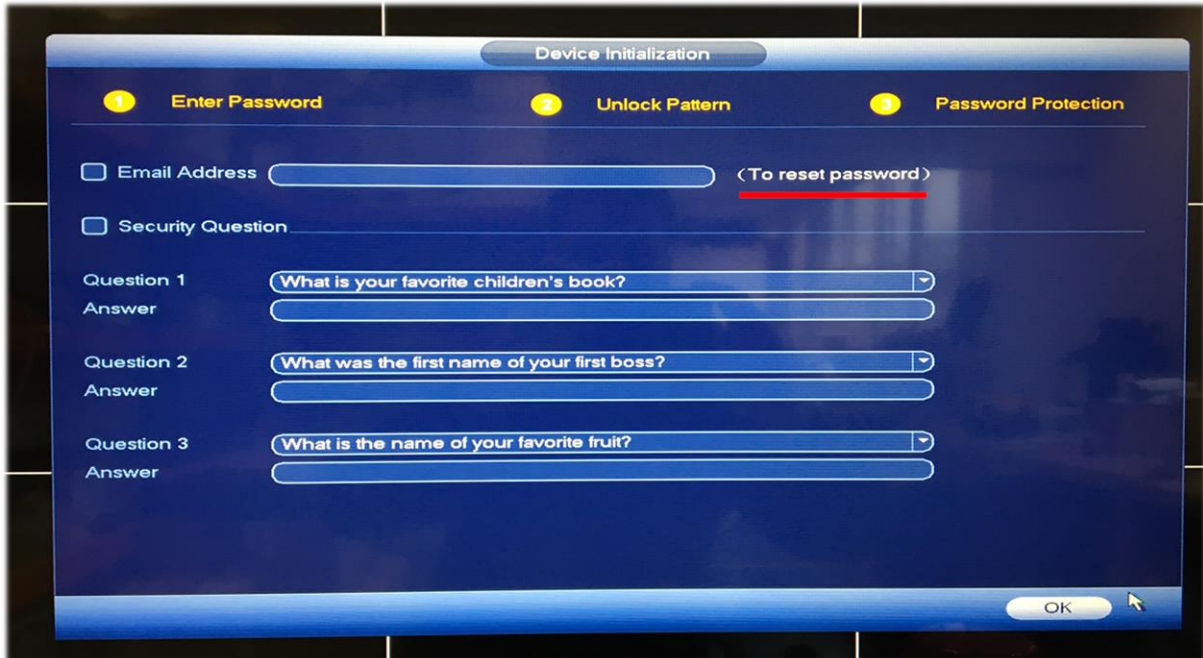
Device Initialization

1 Enter Password

2 Unlock Pattern

3 Password Protection

Email Address

(To reset password)

Security Question

Question 1 What is your favorite children's book?

Answer

Question 2 What was the first name of your first boss?

Answer

Question 3 What is the name of your favorite fruit?

Answer

OK